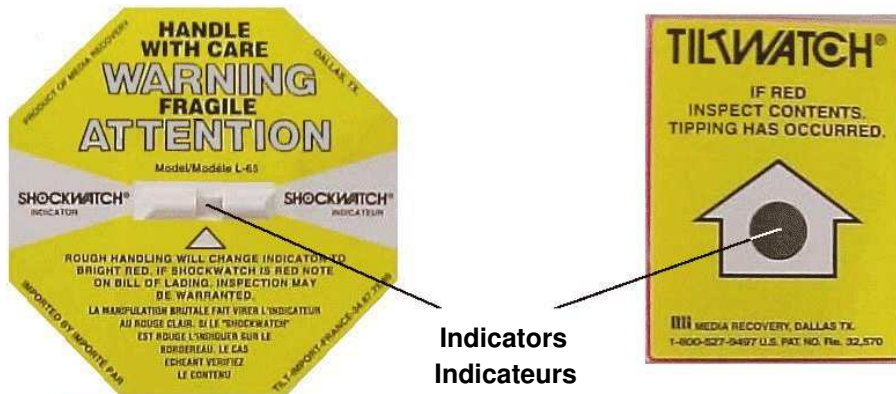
HANDLE WITH CARE
WARNING
FRAGILE
ATTENTION

PRODUCT OF MEDIA RECOVERY

DALLAS TX

Model/Modèle L-65

SHOCKWATCH®
INDICATOR

SHOCKWATCH®
INDICATEUR

ROUGH HANDLING WILL CHANGE INDICATOR TO BRIGHT RED. IF SHOCKWATCH IS RED NOTE ON BILL OF LADING. INSPECTION MAY BE WARRANTED.

LA MANIPULATION BRUTALE FAIT VIRER L'INDICATEUR AU ROUGE CLAIR. SI LE "SHOCKWATCH" EST ROUGE L'INDIQUER SUR LE BORDEREAU. LE CAS ECHEANT VERIFIEZ LE CONTENU

IMPORTED BY IMPORTÉ PAR

TILT-IMPORT-FRANCE-34 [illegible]

TILTWATCH®

IF RED
INSPECT CONTENTS.
TIPPING HAS OCCURRED.

MEDIA RECOVERY, DALLAS TX.
1-800-527-9497 U.S. PAT. NO. Re. 32,570

Indicators
Indicateurs